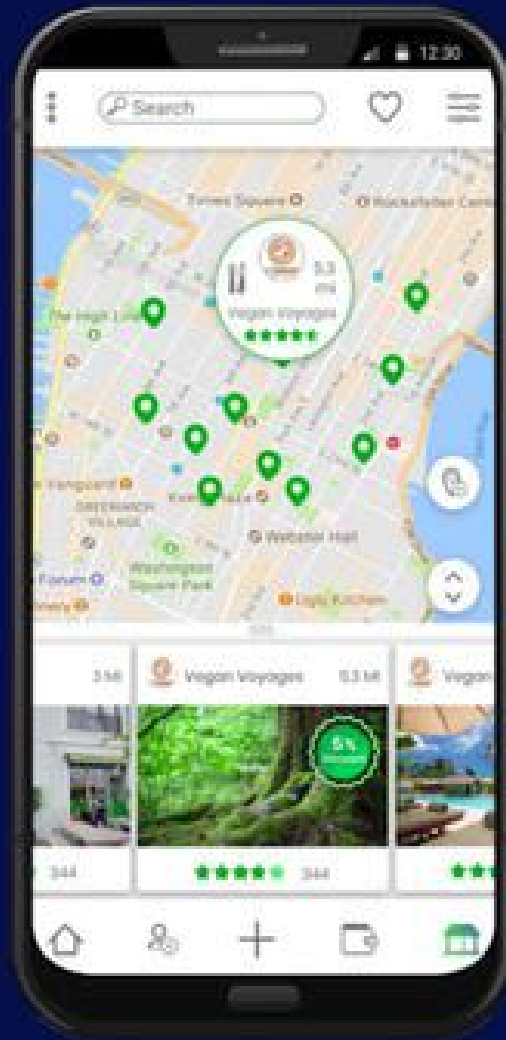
12:30

Search

Times Square

Rockefeller Cent

The High Line

5.3 mi

Vegan Voyages

Vanguard

GREENWICH VILLAGE

Webster Hall

Washington Square Park

Forum

Ugly Kitchen

3 Mi

Vegan Voyages

5.3 Mi

Vegan

5%

344

344